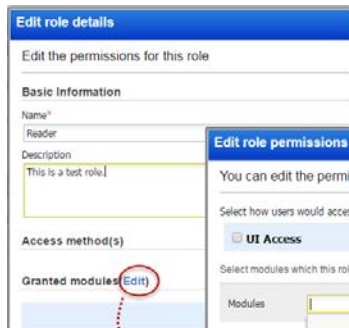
Edit role details

Edit the permissions for this role

Basic Information

Name*

Reader

Description

This is a test role.

Access method(s)

Granted modules Edit

Edit role permissions

You can edit the permi

Select how users would acce

UI Access

Select modules which this rol

Modules